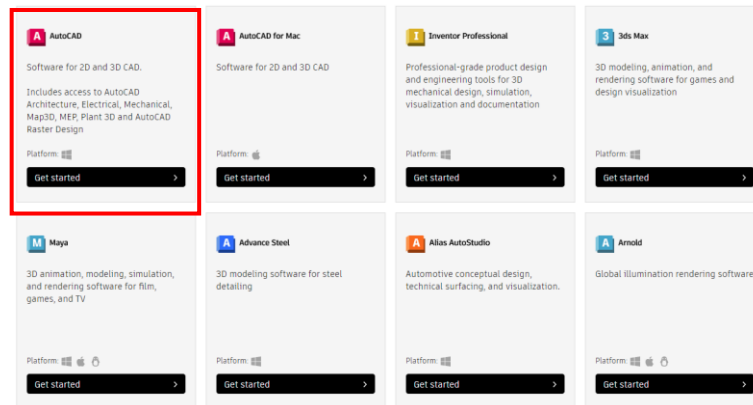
A AutoCAD

Software for 2D and 3D CAD.

Includes access to AutoCAD Architecture, Electrical, Mechanical, Map3D, MEP, Plant 3D and AutoCAD Raster Design

Platform:

Get started

A AutoCAD for Mac

Software for 2D and 3D CAD

Platform:

Get started

I Inventor Professional

Professional-grade product design and engineering tools for 3D mechanical design, simulation, visualization and documentation

Platform:

Get started

3 3ds Max

3D modeling, animation, and rendering software for games and design visualization

Platform:

Get started

M Maya

3D animation, modeling, simulation, and rendering software for film, games, and TV

Platform:

Get started

A Advance Steel

3D modeling software for steel detailing

Platform:

Get started

A Alias AutoStudio

Automotive conceptual design, technical surfacing, and visualization.

Platform:

Get started

A Arnold

Global illumination rendering software

Platform:

Get started